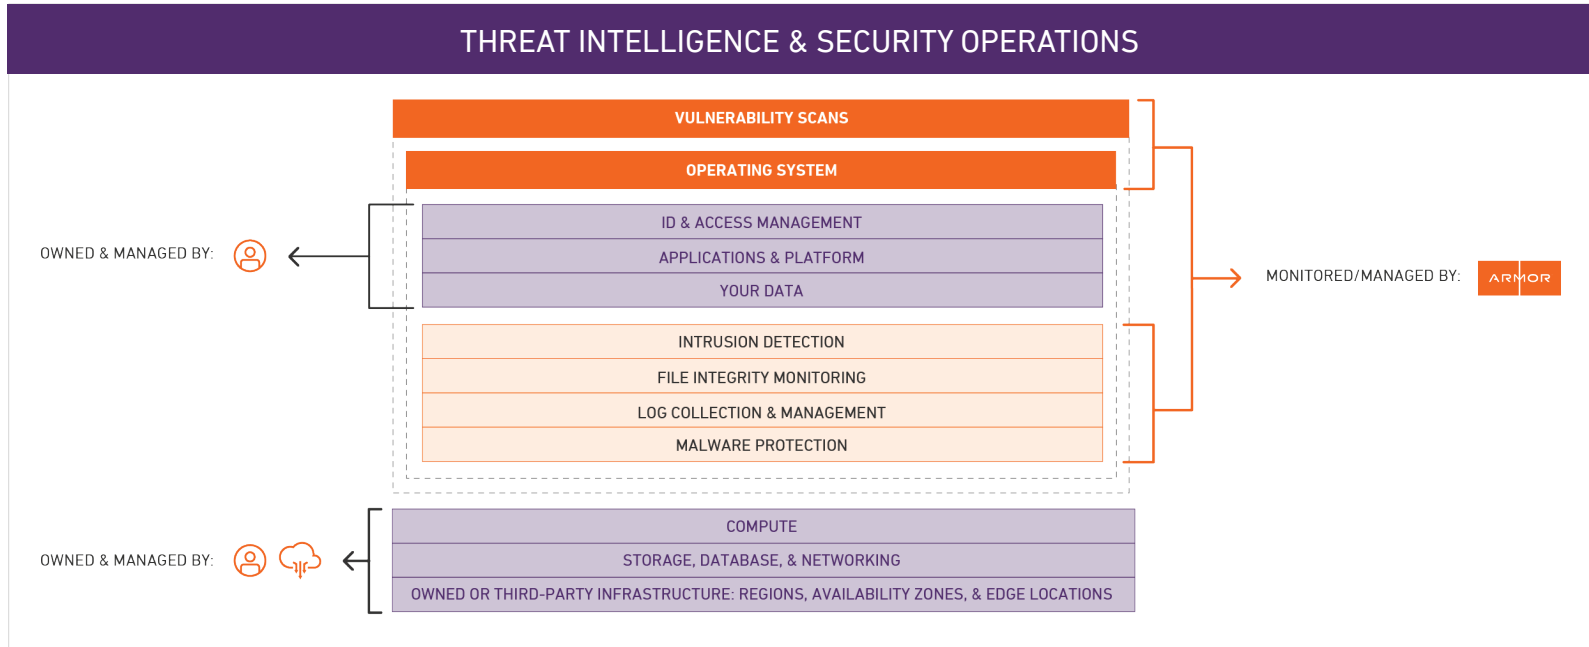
THREAT INTELLIGENCE & SECURITY OPERATIONS

VULNERABILITY SCANS

OPERATING SYSTEM

OWNED & MANAGED BY:

ID & ACCESS MANAGEMENT

APPLICATIONS & PLATFORM

YOUR DATA

MONITORED/MANAGED BY: ARMOR

INTRUSION DETECTION

FILE INTEGRITY MONITORING

LOG COLLECTION & MANAGEMENT

MALWARE PROTECTION

OWNED & MANAGED BY:

COMPUTE

STORAGE, DATABASE, & NETWORKING

OWNED OR THIRD-PARTY INFRASTRUCTURE: REGIONS, AVAILABILITY ZONES, & EDGE LOCATIONS